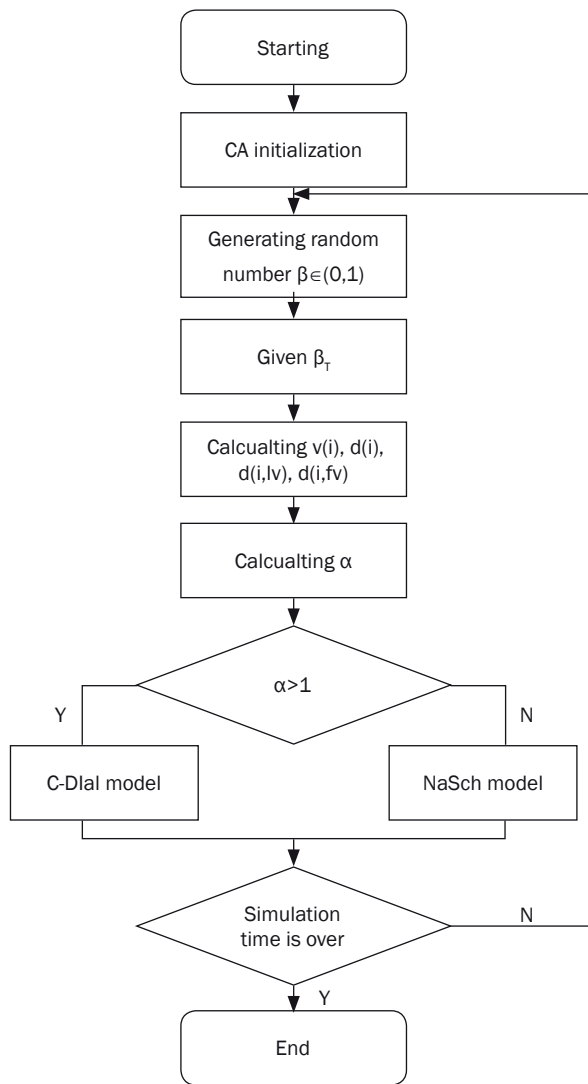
Starting

CA initialization

Generating random number $\beta \in (0,1)$

Given $\beta_T$

Calcualting v(i), d(i), d(i,lv), d(i,fv)

Calcualting $\alpha$

$\alpha > 1$

Y

N

C-DIal model

NaSch model

Simulation time is over

N

Y

End